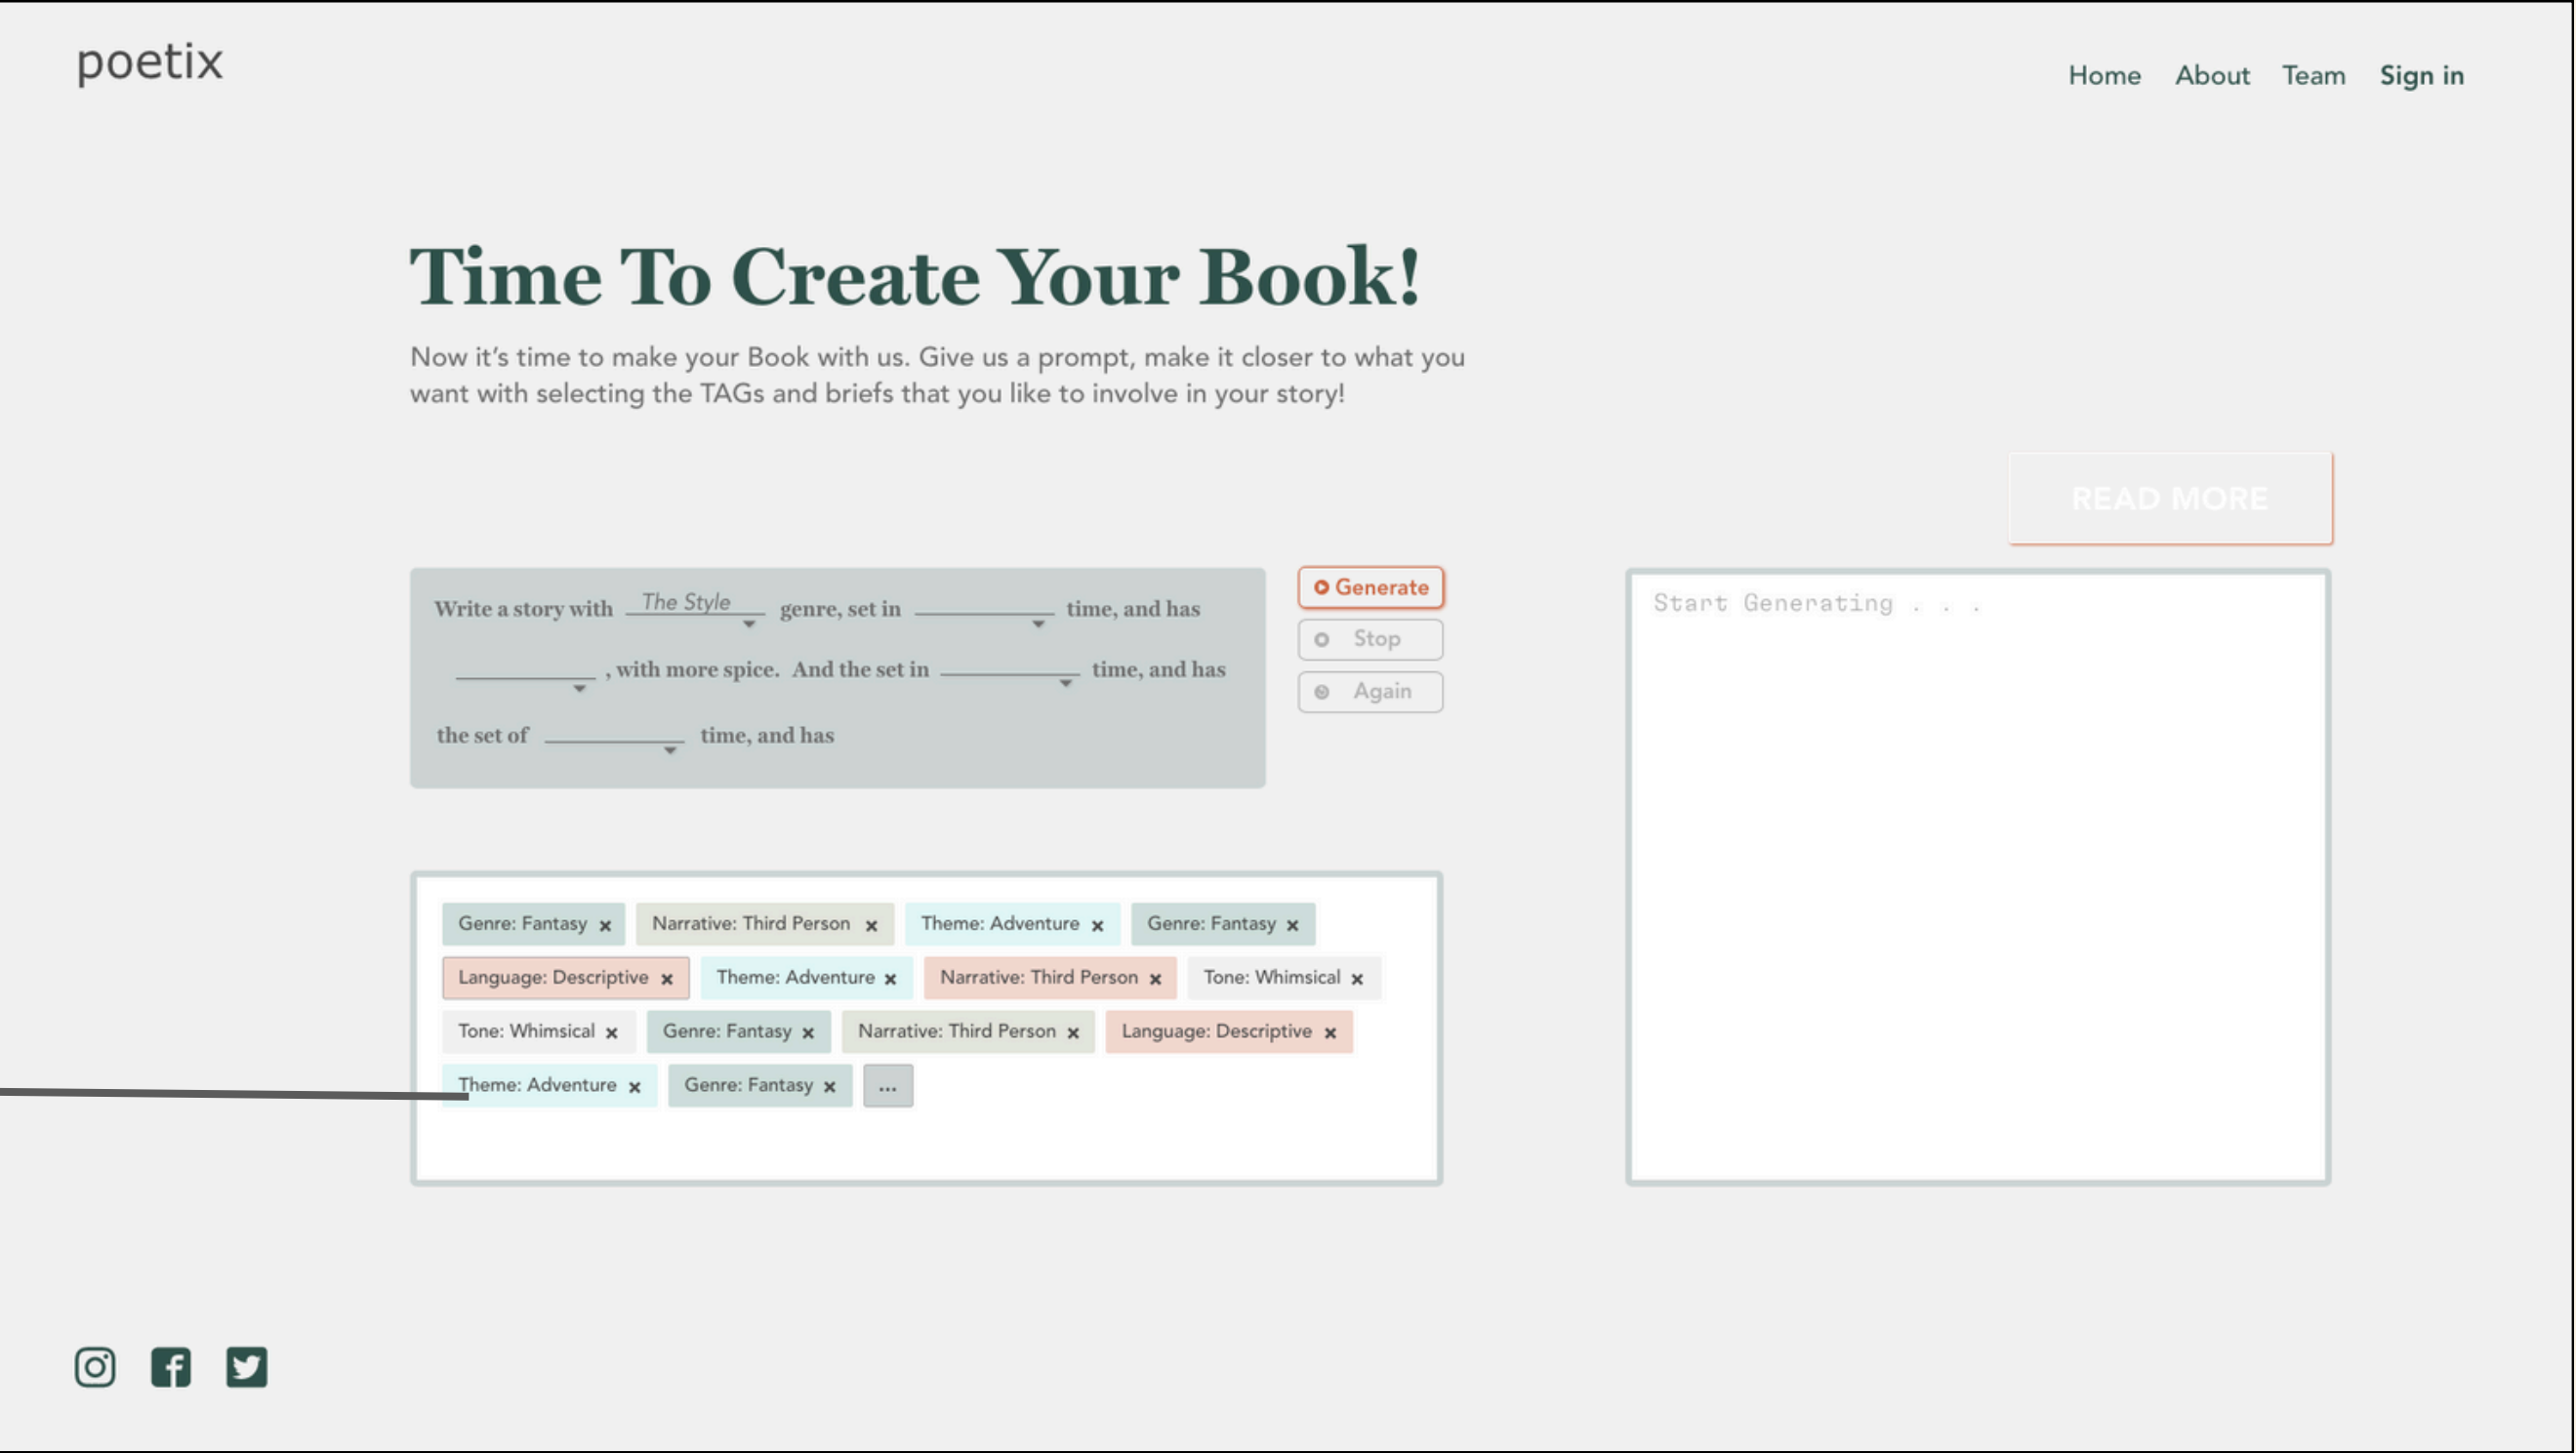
poetix

Home About Team Sign in

Time To Create Your Book!

Now it's time to make your Book with us. Give us a prompt, make it closer to what you want with selecting the TAGs and briefs that you like to involve in your story!

READ MORE

Write a story with The Style genre, set in ________ time, and has ________ , with more spice. And the set in ________ time, and has the set of ________ time, and has

Generate
Stop
Again

Start Generating . . .

Genre: Fantasy ×
Narrative: Third Person ×
Theme: Adventure ×
Genre: Fantasy ×
Language: Descriptive ×
Theme: Adventure ×
Narrative: Third Person ×
Tone: Whimsical ×
Tone: Whimsical ×
Genre: Fantasy ×
Narrative: Third Person ×
Language: Descriptive ×
Theme: Adventure ×
Genre: Fantasy ×
...